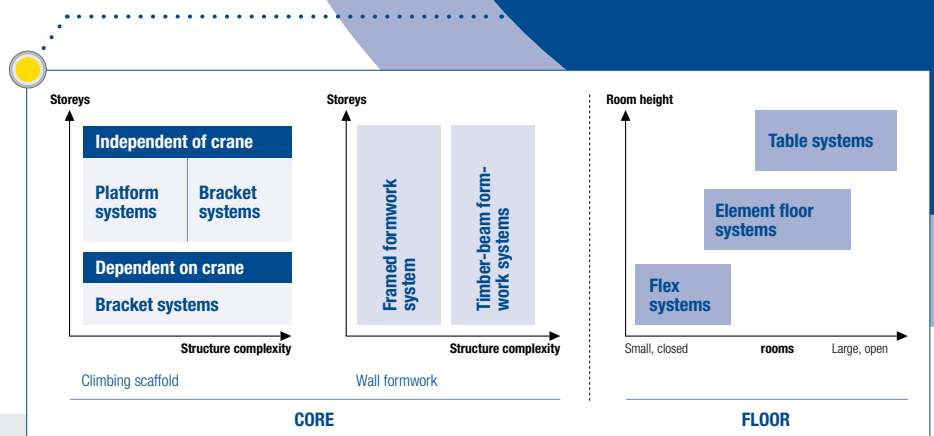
Storeys

Independent of crane

Platform systems

Bracket systems

Dependent on crane

Bracket systems

Structure complexity

Climbing scaffold

Storeys

Framed formwork system

Timber-beam formwork systems

Structure complexity

Wall formwork

CORE

Room height

Table systems

Element floor systems

Flex systems

Small, closed

rooms

Large, open

FLOOR